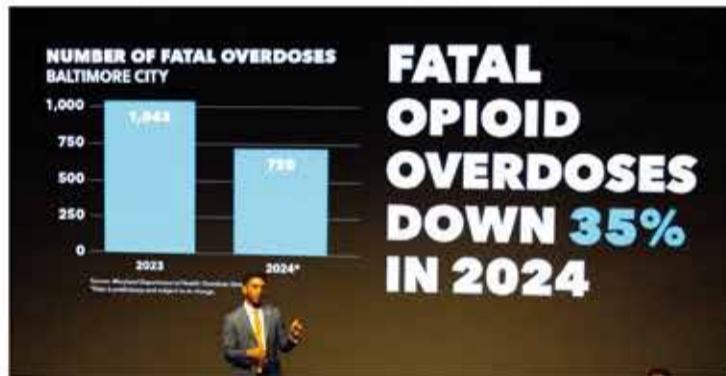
NUMBER OF FATAL OVERDOSES
BALTIMORE CITY

1,000
750
500
250
0

1,043
729

2023
2024*

Source: Maryland Department of Health Overdose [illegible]
*Data is preliminary and subject to change

FATAL OPIOID OVERDOSES DOWN 35% IN 2024